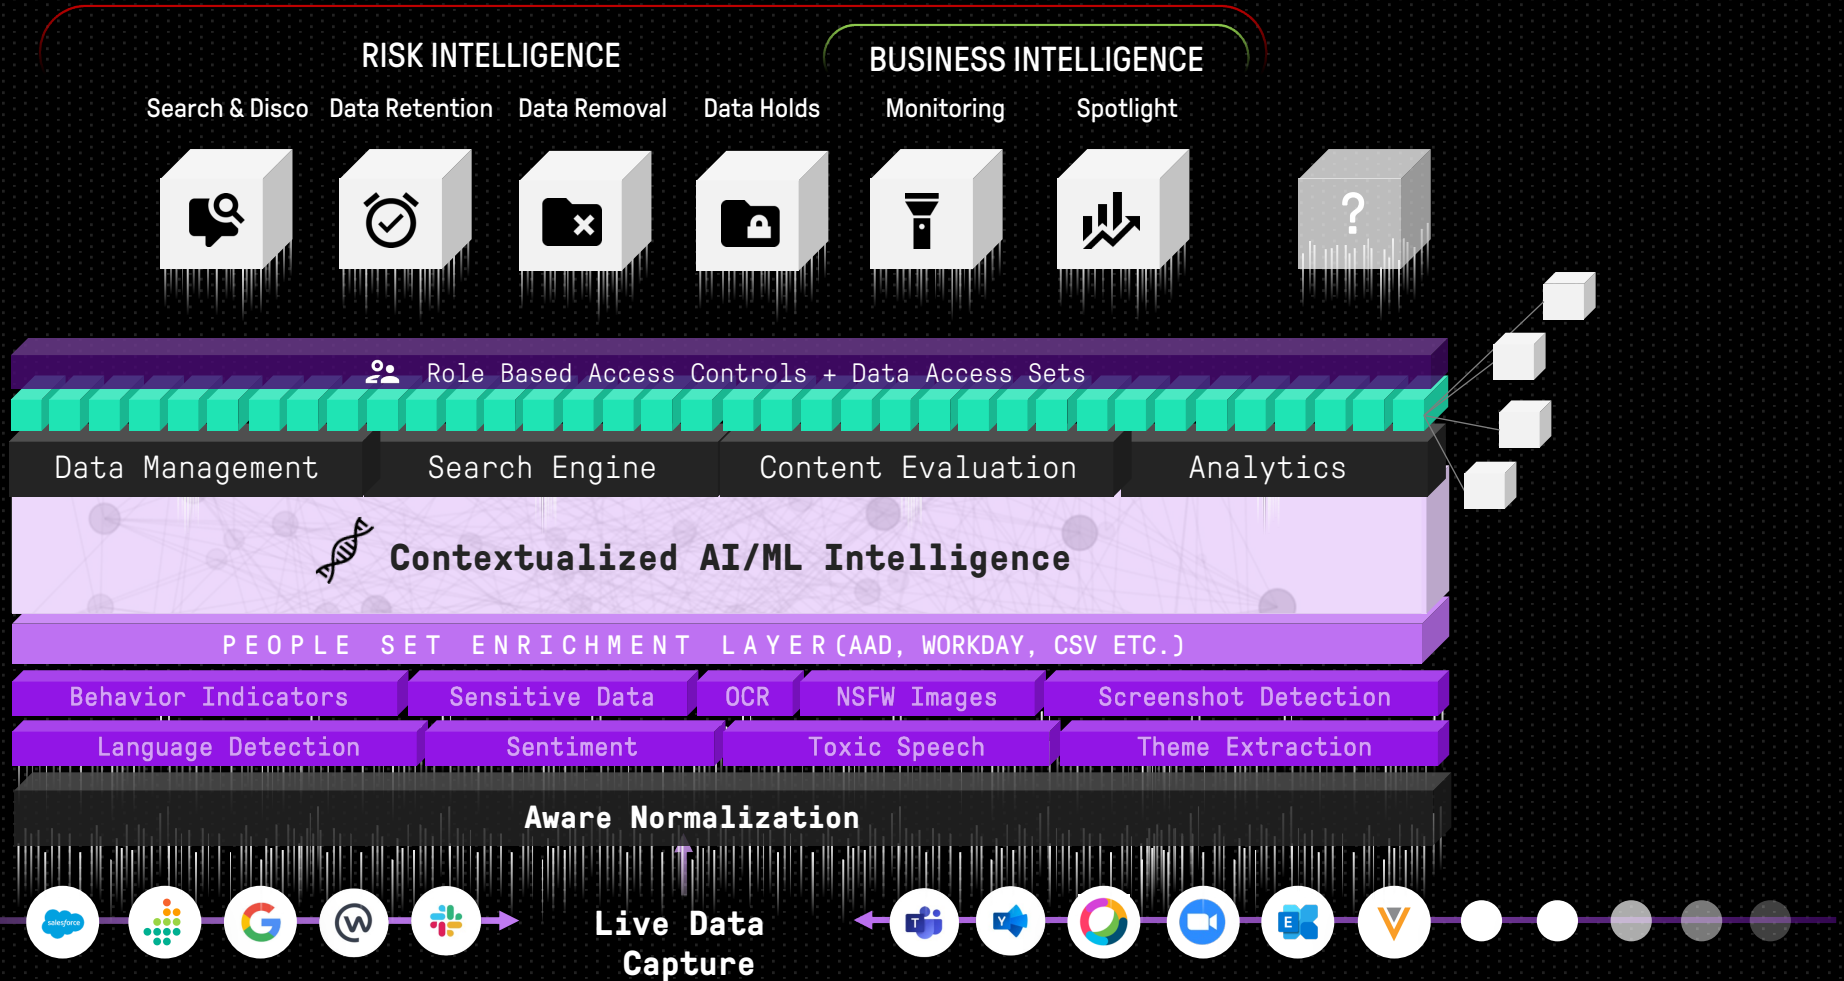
RISK INTELLIGENCE

BUSINESS INTELLIGENCE

Search & Disco Data Retention Data Removal Data Holds Monitoring Spotlight

?

Role Based Access Controls + Data Access Sets

Data Management | Search Engine | Content Evaluation | Analytics

Contextualized AI/ML Intelligence

PEOPLE SET ENRICHMENT LAYER (AAD, WORKDAY, CSV ETC.)

Behavior Indicators | Sensitive Data | OCR | NSFW Images | Screenshot Detection

Language Detection | Sentiment | Toxic Speech | Theme Extraction

Aware Normalization

salesforce

Live Data Capture

Y

E